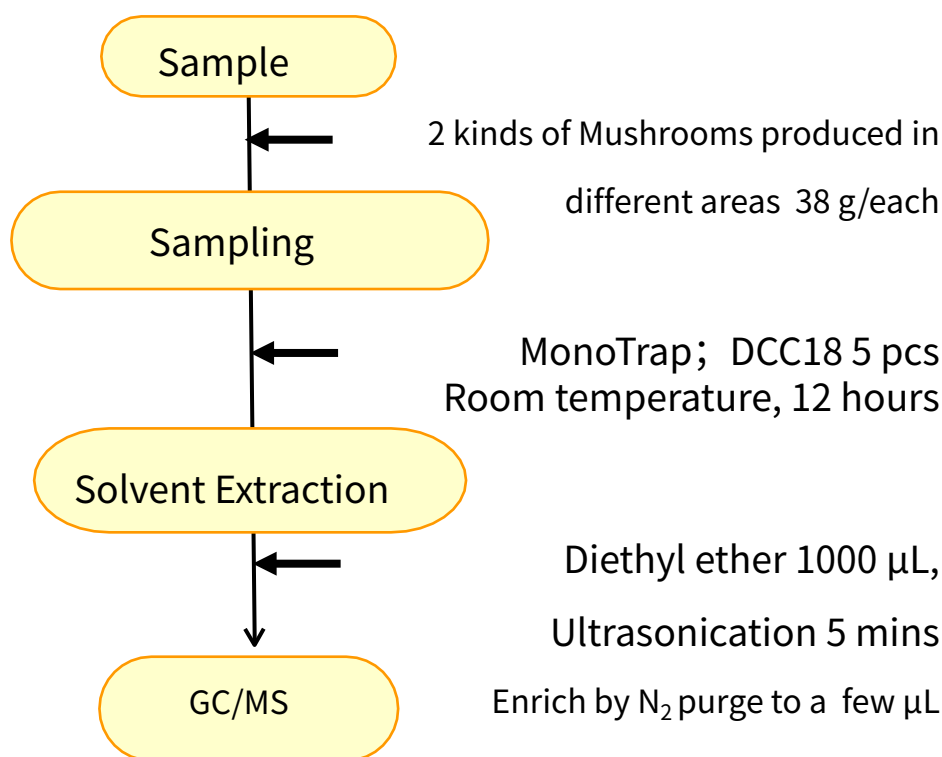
Sample

2 kinds of Mushrooms produced in different areas 38 g/each

Sampling

MonoTrap；DCC18 5 pcs
Room temperature, 12 hours

Solvent Extraction

Diethyl ether 1000 µL,
Ultrasonication 5 mins
Enrich by $N_2$ purge to a few µL

GC/MS